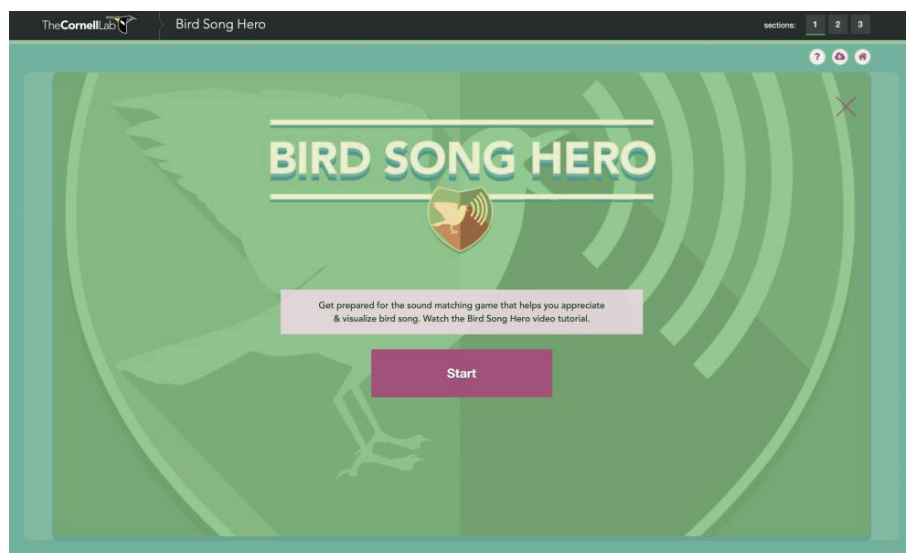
TheCornellLab

Bird Song Hero

sections: 1 2 3

?

BIRD SONG HERO

Get prepared for the sound matching game that helps you appreciate & visualize bird song. Watch the Bird Song Hero video tutorial.

Start